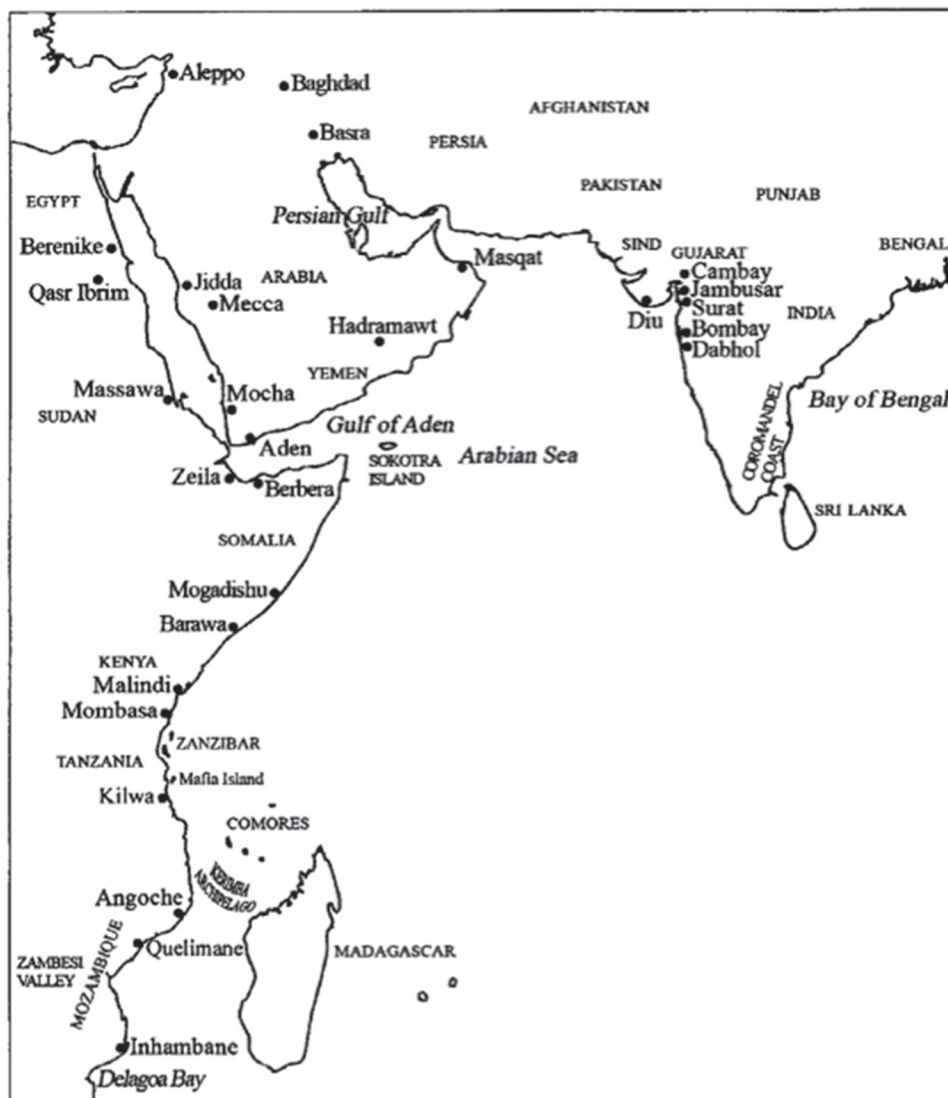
Aleppo
Baghdad
AFGHANISTAN
Basra
PERSIA
EGYPT
PAKISTAN
PUNJAB
Persian Gulf
Berenike
SIND
GUJARAT
BENGAL
Masqat
Cambay
Qasr Ibrim
Jidda
ARABIA
Jambusar
Mecca
Diu
Surat
INDIA
Hadramawt
Bombay
Dabhol
YEMEN
Massawa
Mocha
SUDAN
Gulf of Aden
Bay of Bengal
Aden
SOKOTRA ISLAND
Arabian Sea
COROMANDEL COAST
Zeila
Berbera
SRI LANKA
SOMALIA
Mogadishu
Barawa
KENYA
Malindi
Mombasa
ZANZIBAR
TANZANIA
Mafia Island
Kilwa
COMORES
KERIMBA ARCHIPELAGO
Angoche
MOZAMBIQUE
Quelimane
MADAGASCAR
ZAMBESI VALLEY
Inhambane
Delagoa Bay